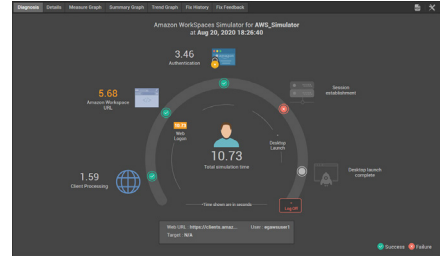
Diagnosis Details Measure Graph Summary Graph Trend Graph Fix History Fix Feedback

Amazon WorkSpaces Simulator for AWS_Simulator at Aug 20, 2020 18:26:40

3.46
Authentication

5.68
Amazon Workspace URL

Session establishment

Web Logon

10.73
Total simulation time

Desktop Launch

1.59
Client Processing

Desktop launch complete

Time shown are in seconds

Log Off

Web URL : https://clients.amaz... User : egaveuser1
Target : N/A

Success Failure